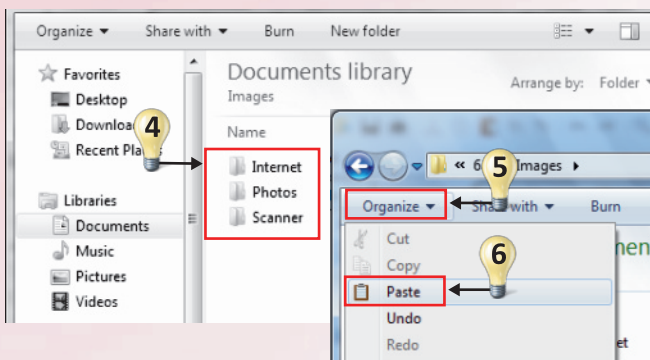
Organize ▾ Share with ▾ Burn New folder

Favorites
Desktop
Downloa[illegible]
Recent Pla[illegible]

Libraries
Documents
Music
Pictures
Videos

Documents library
Images

Arrange by: Folder ▾

Name

Internet
Photos
Scanner

4

« 6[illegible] Images ▸

5

Organize ▾ Sha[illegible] with ▾ Burn

Cut
Copy
Paste
Undo
Redo

6